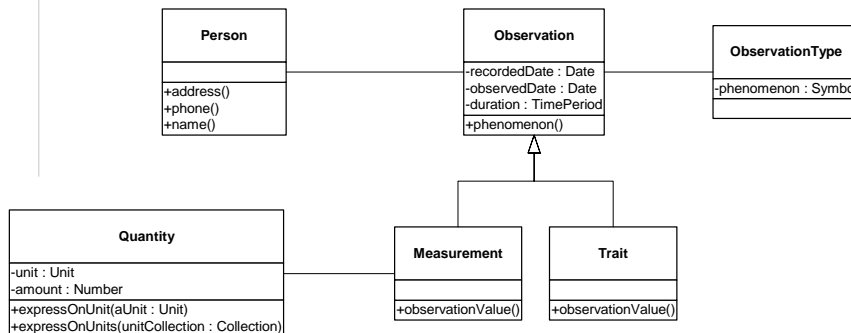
Person

+address()
+phone()
+name()

Observation

-recordedDate : Date
-observedDate : Date
-duration : TimePeriod
+phenomenon()

ObservationType

-phenomenon : Symbo

Quantity

-unit : Unit
-amount : Number
+expressOnUnit(aUnit : Unit)
+expressOnUnits(unitCollection : Collection)

Measurement

+observationValue()

Trait

+observationValue()